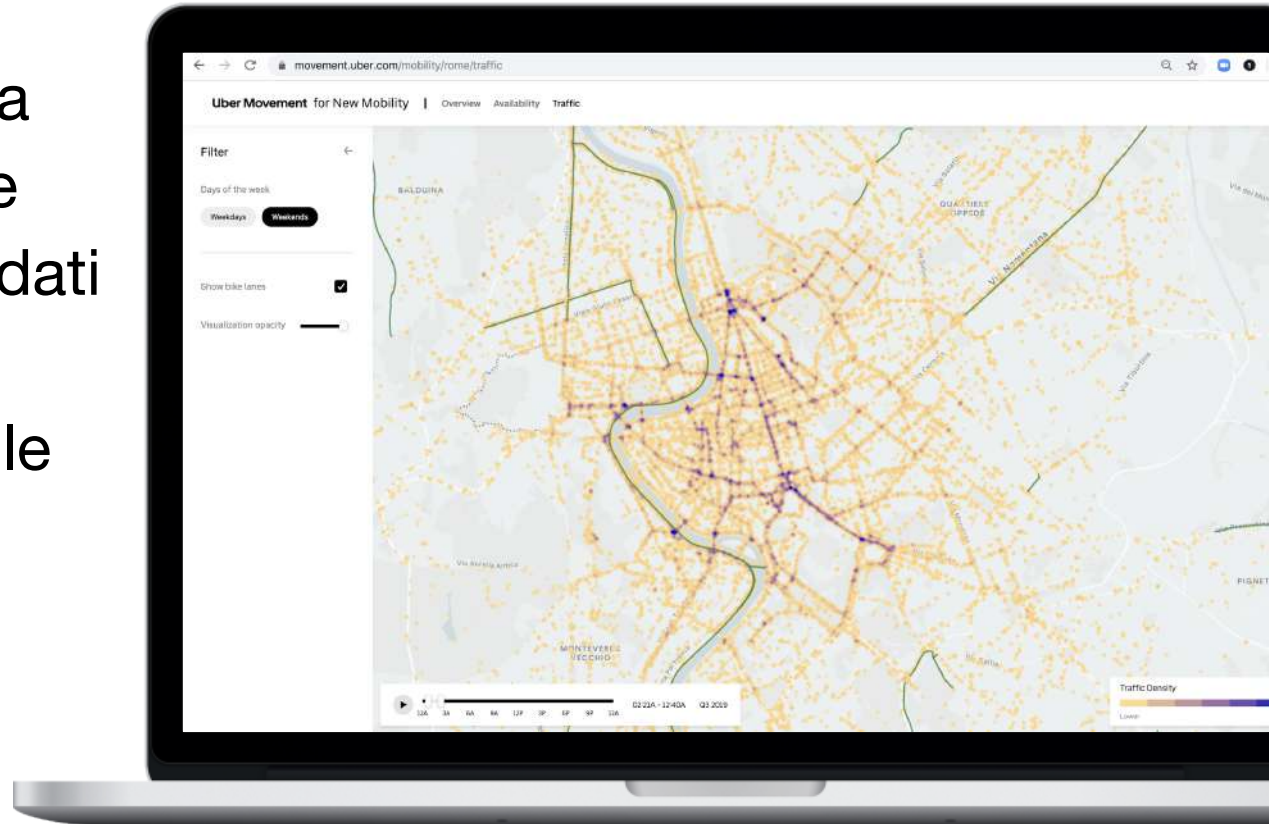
a
e
dati

le

movement.uber.com/mobility/rome/traffic

Uber Movement for New Mobility | Overview Availability Traffic

Filter

Days of the week

Weekdays Weekends

Show bike lanes

Visualization opacity

BALDUINA

QUARTIERE COPPEDÈ

Via Nomentana

Via Tiburtina

PIGNET

MONTEVERDE VECCHIO

12A 3A 6A 9A 12P 3P 6P 9P 12A

02:21A - 12:40A Q3 2019

Traffic Density

Lower